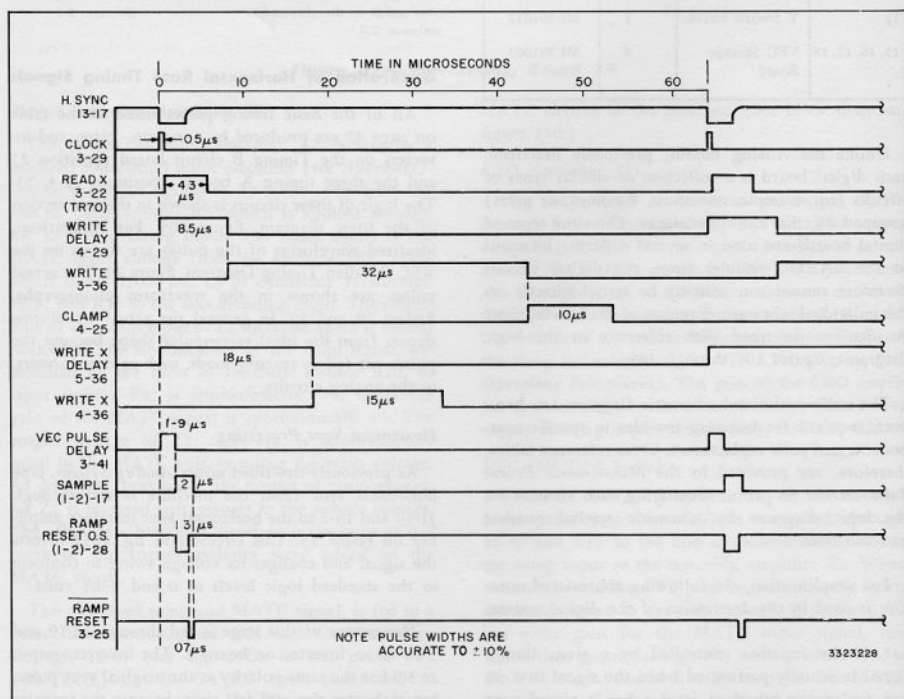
TIME IN MICROSECONDS

0 10 20 30 40 50 60

H. SYNC
13-17

CLOCK
3-29

0.5 $\mu$s

READ X
3-22
(TR70)

4.3 $\mu$s

WRITE DELAY
4-29

8.5 $\mu$s

WRITE
3-36

32 $\mu$s

CLAMP
4-25

10 $\mu$s

WRITE X DELAY
5-36

18 $\mu$s

WRITE X
4-36

15 $\mu$s

VEC PULSE DELAY
3-41

1.9 $\mu$s

SAMPLE
(1-2)-17

2 $\mu$s

RAMP RESET O.S.
(1-2)-28

1.3 $\mu$s

$\overline{\text{RAMP RESET}}$
3-25

0.7 $\mu$s

NOTE PULSE WIDTHS ARE ACCURATE TO ±10%

3323228